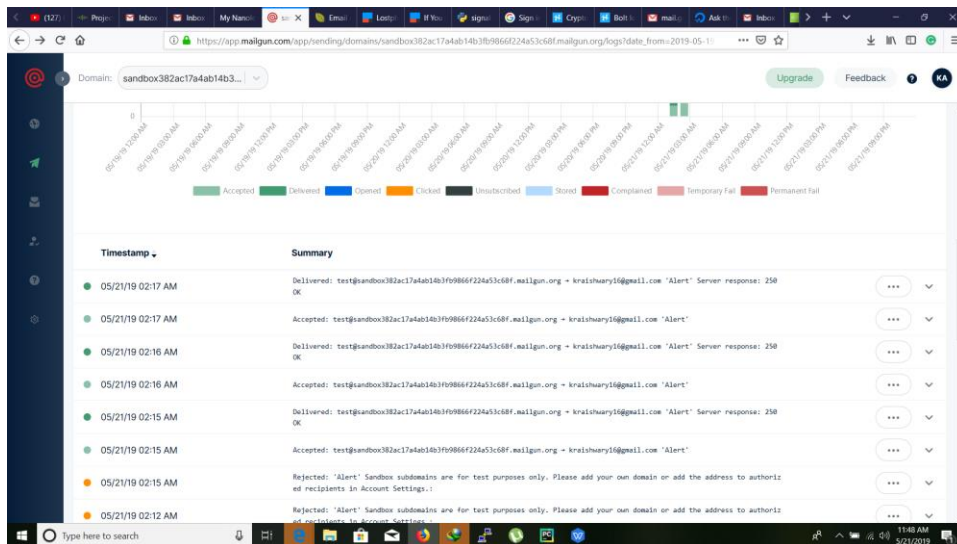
(127) Projec Inbox Inbox My Nanod se X Email Lostpi If You signu Sign i Crypt Bolt I mailg Ask th Inbox

https://app.mailgun.com/app/sending/domains/sandbox382ac17a4ab14b3fb9866f224a53c68f.mailgun.org/logs?date_from=2019-05-1

Domain: sandbox382ac17a4ab14b3...

Upgrade Feedback KA

0

05/19/19 03:00 AM 05/19/19 06:00 AM 05/19/19 09:00 AM 05/19/19 12:00 PM 05/19/19 03:00 PM 05/19/19 06:00 PM 05/19/19 09:00 PM 05/20/19 12:00 AM 05/20/19 03:00 AM 05/20/19 06:00 AM 05/20/19 09:00 AM 05/20/19 12:00 PM 05/20/19 03:00 PM 05/20/19 06:00 PM 05/20/19 09:00 PM 05/21/19 12:00 AM 05/21/19 03:00 AM 05/21/19 06:00 AM 05/21/19 09:00 AM 05/21/19 12:00 PM 05/21/19 03:00 PM 05/21/19 06:00 PM 05/21/19 09:00 PM

Accepted Delivered Opened Clicked Unsubscribed Stored Complained Temporary Fail Permanent Fail

| Timestamp | Summary |
|---|---|
| 05/21/19 02:17 AM | Delivered: test@sandbox382ac17a4ab14b3fb9866f224a53c68f.mailgun.org → kraishwary16@gmail.com 'Alert' Server response: 250 OK |
| 05/21/19 02:17 AM | Accepted: test@sandbox382ac17a4ab14b3fb9866f224a53c68f.mailgun.org → kraishwary16@gmail.com 'Alert' |
| 05/21/19 02:16 AM | Delivered: test@sandbox382ac17a4ab14b3fb9866f224a53c68f.mailgun.org → kraishwary16@gmail.com 'Alert' Server response: 250 OK |
| 05/21/19 02:16 AM | Accepted: test@sandbox382ac17a4ab14b3fb9866f224a53c68f.mailgun.org → kraishwary16@gmail.com 'Alert' |
| 05/21/19 02:15 AM | Delivered: test@sandbox382ac17a4ab14b3fb9866f224a53c68f.mailgun.org → kraishwary16@gmail.com 'Alert' Server response: 250 OK |
| 05/21/19 02:15 AM | Accepted: test@sandbox382ac17a4ab14b3fb9866f224a53c68f.mailgun.org → kraishwary16@gmail.com 'Alert' |
| 05/21/19 02:15 AM | Rejected: 'Alert' Sandbox subdomains are for test purposes only. Please add your own domain or add the address to authorized recipients in Account Settings.: |
| 05/21/19 02:12 AM | Rejected: 'Alert' Sandbox subdomains are for test purposes only. Please add your own domain or add the address to authorized recipients in Account Settings.: |

Type here to search

11:48 AM 5/21/2019